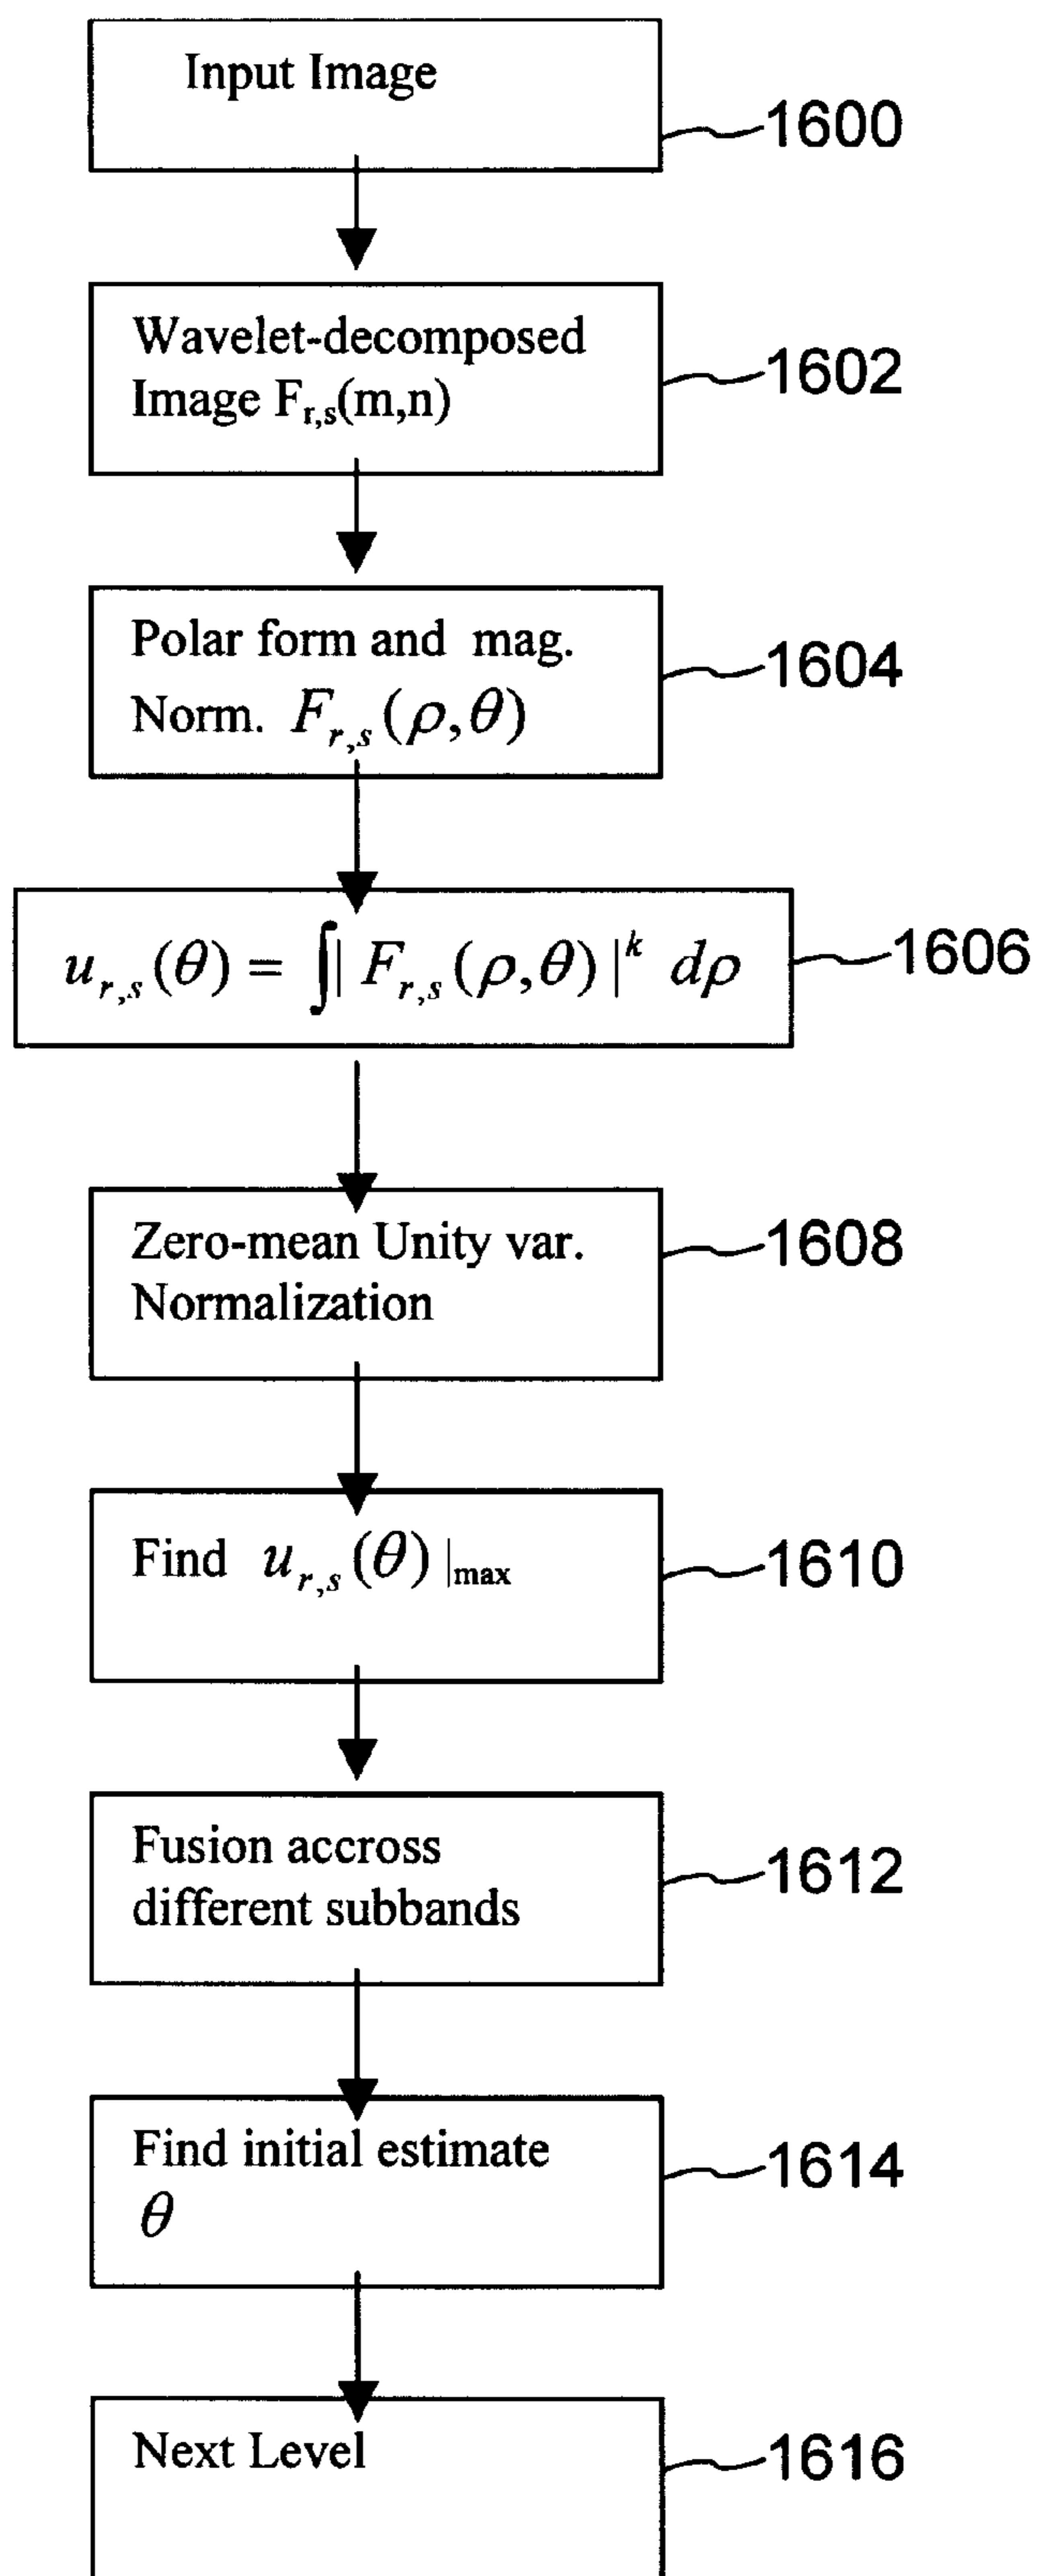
Input Image

1600

Wavelet-decomposed Image $F_{r,s}(m,n)$

1602

Polar form and mag. Norm. $F_{r,s}(\rho,\theta)$

1604

$u_{r,s}(\theta) = \int |F_{r,s}(\rho,\theta)|^k \, d\rho$

1606

Zero-mean Unity var. Normalization

1608

Find $u_{r,s}(\theta)|_{\max}$

1610

Fusion accross different subbands

1612

Find initial estimate $\theta$

1614

Next Level

1616